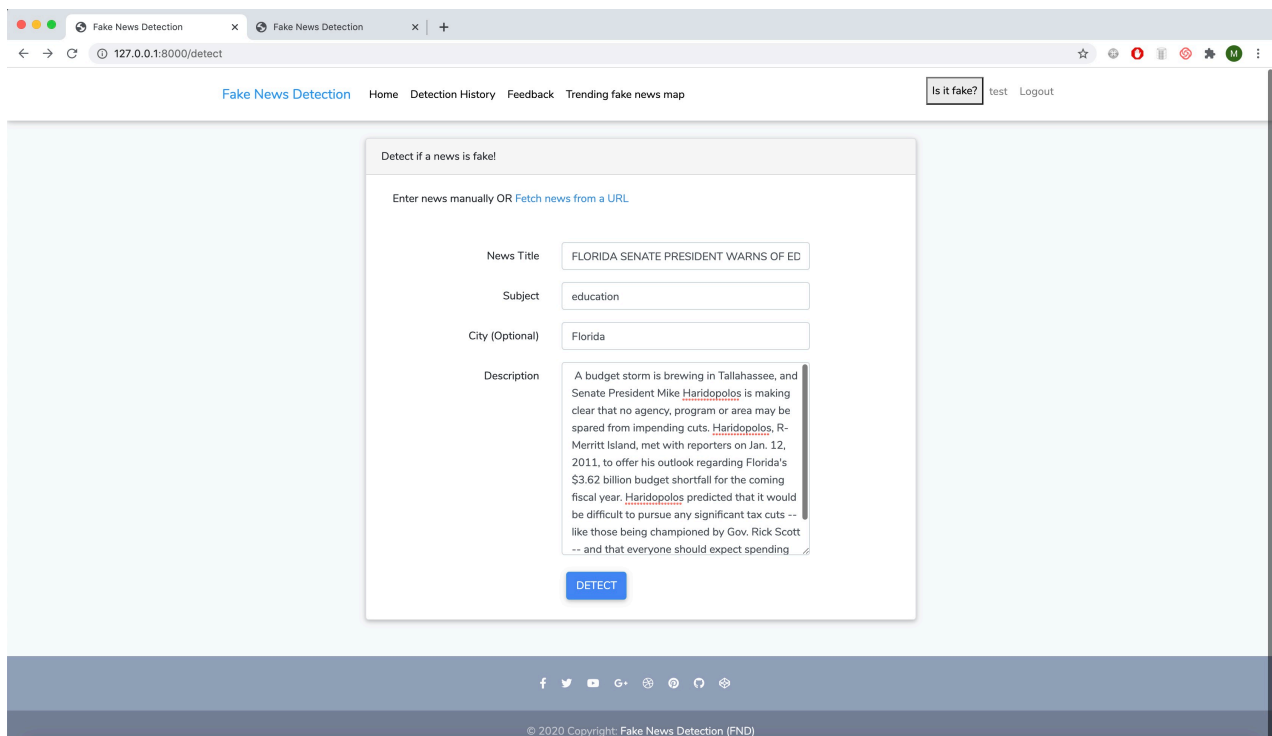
Fake News Detection × Fake News Detection × +

127.0.0.1:8000/detect

Fake News Detection Home Detection History Feedback Trending fake news map

Is it fake? test Logout

Detect if a news is fake!

Enter news manually OR Fetch news from a URL

News Title FLORIDA SENATE PRESIDENT WARNS OF ED

Subject education

City (Optional) Florida

Description A budget storm is brewing in Tallahassee, and Senate President Mike Haridopolos is making clear that no agency, program or area may be spared from impending cuts. Haridopolos, R-Merritt Island, met with reporters on Jan. 12, 2011, to offer his outlook regarding Florida's \$3.62 billion budget shortfall for the coming fiscal year. Haridopolos predicted that it would be difficult to pursue any significant tax cuts -- like those being championed by Gov. Rick Scott -- and that everyone should expect spending

DETECT

© 2020 Copyright: Fake News Detection (FND)